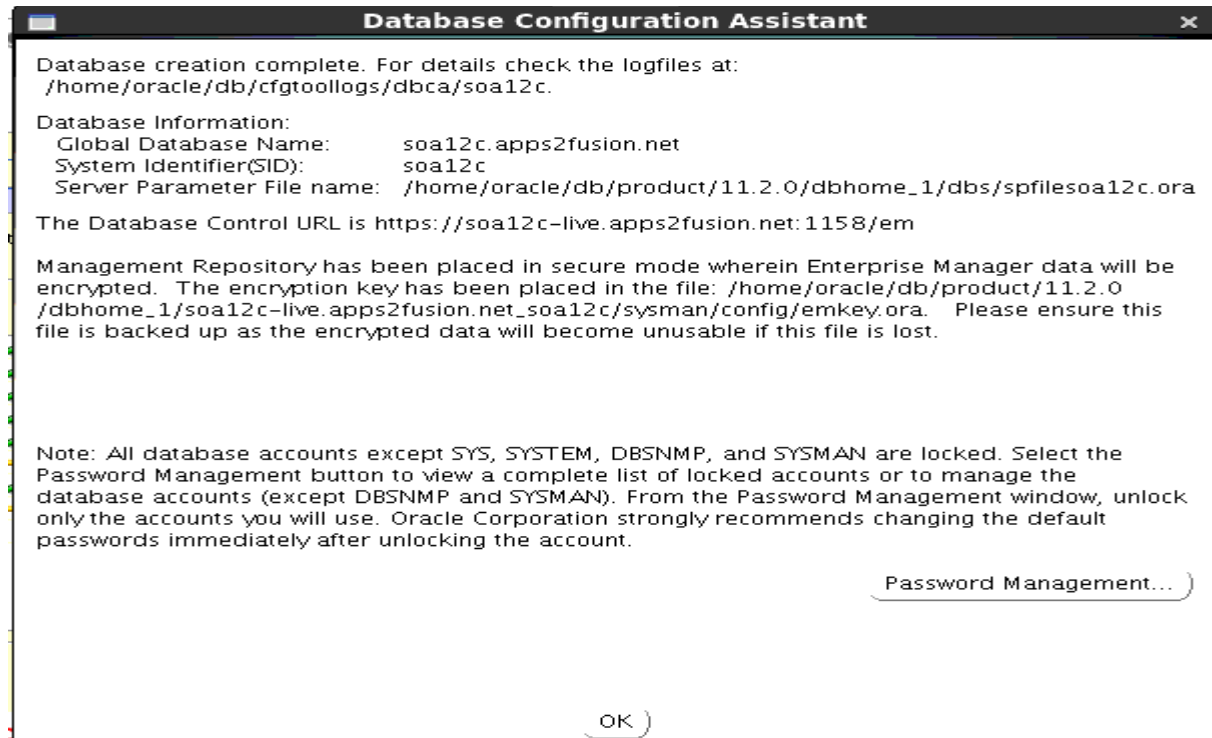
Database Configuration Assistant

×

Database creation complete. For details check the logfiles at: /home/oracle/db/cfgtoollogs/dbca/soa12c.

Database Information:
Global Database Name: soa12c.apps2fusion.net
System Identifier(SID): soa12c
Server Parameter File name: /home/oracle/db/product/11.2.0/dbhome_1/dbs/spfilesoa12c.ora

The Database Control URL is https://soa12c-live.apps2fusion.net:1158/em

Management Repository has been placed in secure mode wherein Enterprise Manager data will be encrypted. The encryption key has been placed in the file: /home/oracle/db/product/11.2.0/dbhome_1/soa12c-live.apps2fusion.net_soa12c/sysman/config/emkey.ora. Please ensure this file is backed up as the encrypted data will become unusable if this file is lost.

Note: All database accounts except SYS, SYSTEM, DBSNMP, and SYSMAN are locked. Select the Password Management button to view a complete list of locked accounts or to manage the database accounts (except DBSNMP and SYSMAN). From the Password Management window, unlock only the accounts you will use. Oracle Corporation strongly recommends changing the default passwords immediately after unlocking the account.

Password Management...

OK